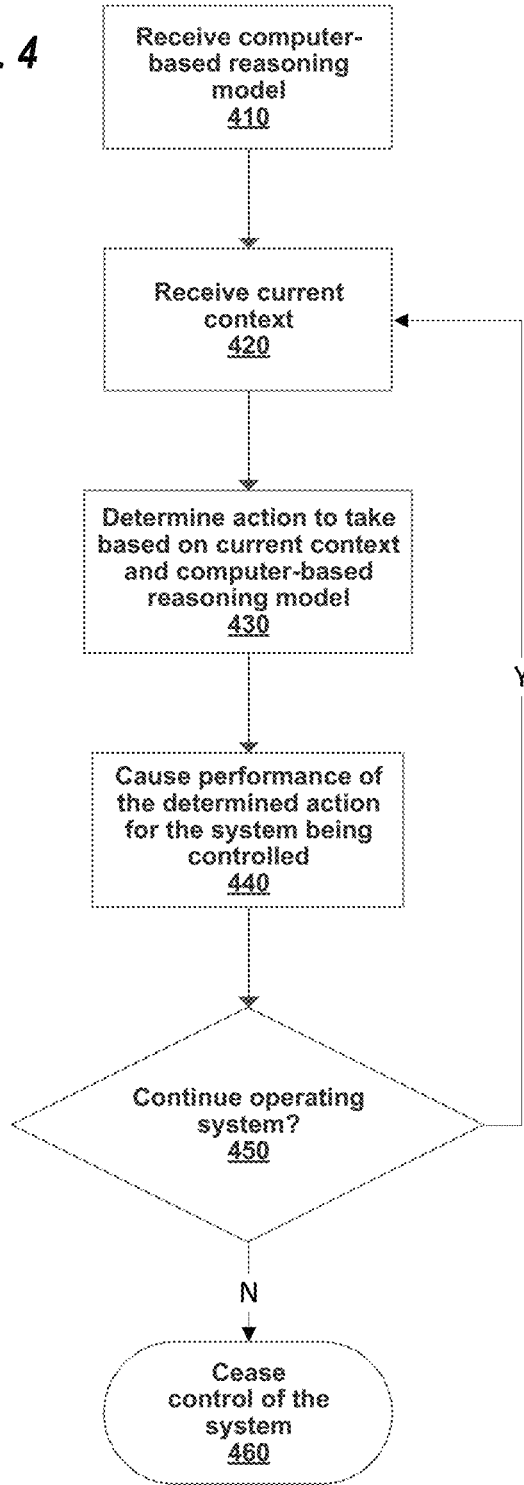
. 4

Receive computer-based reasoning model
410

Receive current context
420

Determine action to take based on current context and computer-based reasoning model
430

Y

Cause performance of the determined action for the system being controlled
440

Continue operating system?
450

N

Cease control of the system
460